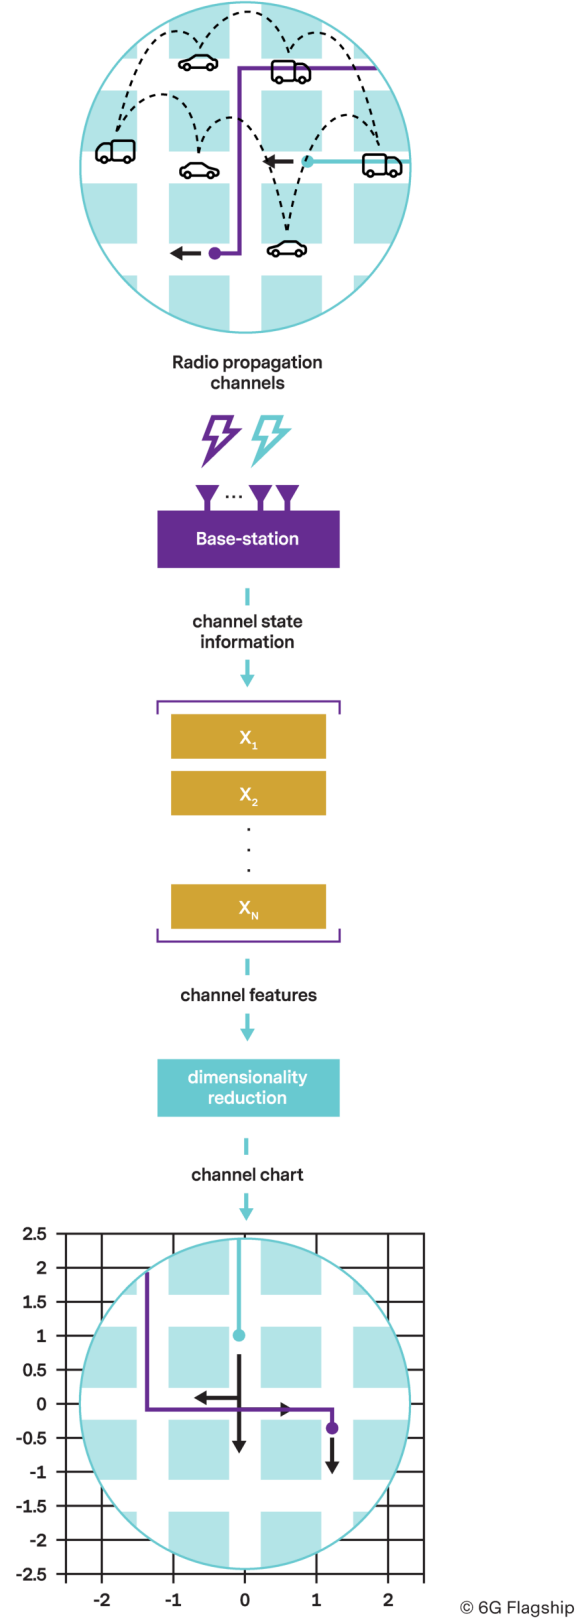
Radio propagation channels

...

Base-station

channel state information

$X_1$

$X_2$

.
.
.

$X_N$

channel features

dimensionality reduction

channel chart

2.5
2
1.5
1
0.5
0
-0.5
-1
-1.5
-2
-2.5

-2 -1 0 1 2

© 6G Flagship